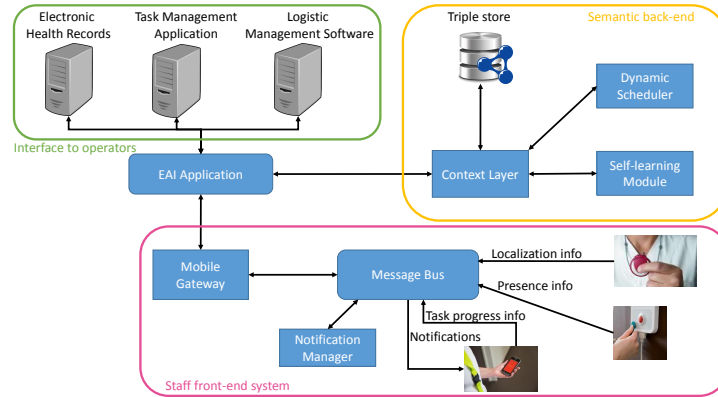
Electronic Health Records

Task Management Application

Logistic Management Software

Interface to operators

Triple store

Semantic back-end

Dynamic Scheduler

Self-learning Module

Context Layer

EAI Application

Mobile Gateway

Message Bus

Localization info

Presence info

Task progress info

Notifications

Notification Manager

Staff front-end system